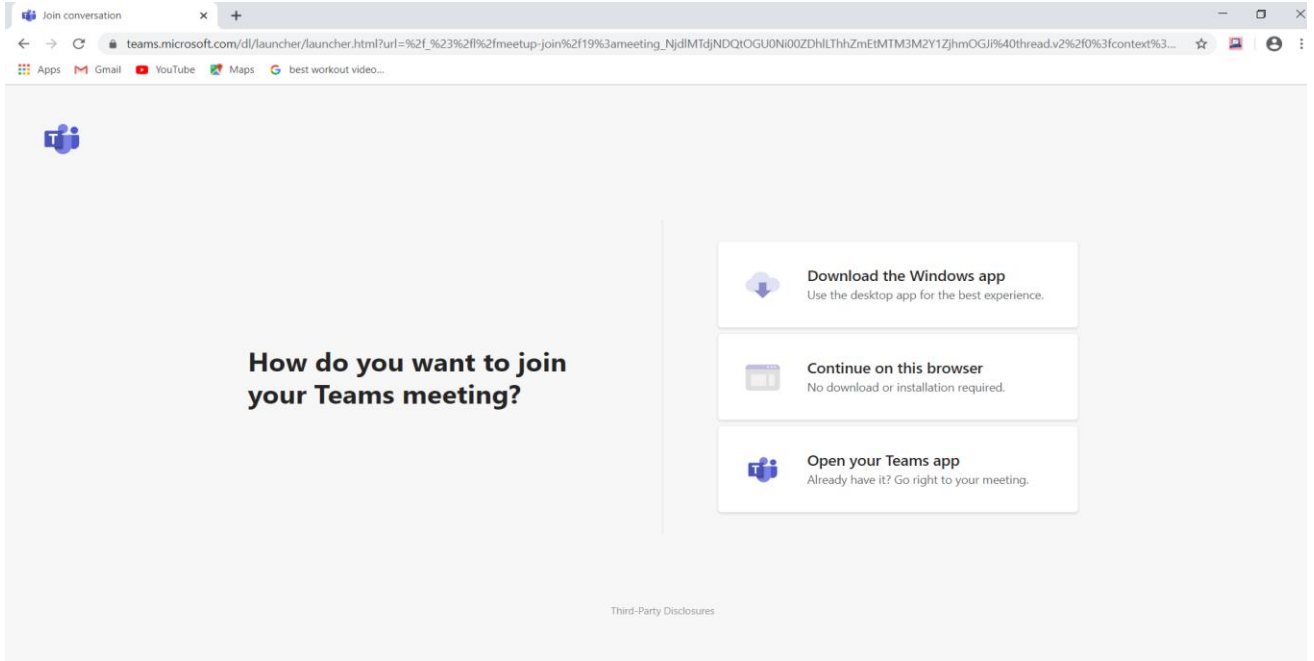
Join conversation

teams.microsoft.com/dl/launcher/launcher.html?url=%2f_%23%2fl%2fmeetup-join%2f19%3ameeting_NjdlMTdjNDQtOGU0Ni00ZDhlLThhZmEtMTM3M2Y1ZjhmOGJi%40thread.v2%2f0%3fcontext%3...

Apps Gmail YouTube Maps best workout video...

How do you want to join your Teams meeting?

Download the Windows app
Use the desktop app for the best experience.

Continue on this browser
No download or installation required.

Open your Teams app
Already have it? Go right to your meeting.

Third-Party Disclosures